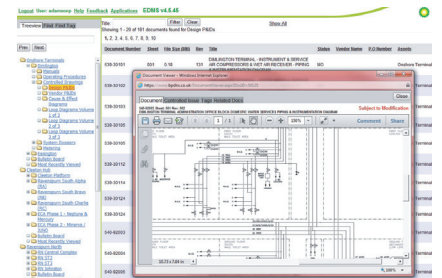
Logout User: adamsmp Help Feedback Applications EDMS v4.5.45

Treeview Find Flag

Prev Next

Title Filter Clear Show All

Showing 1 - 20 of 181 documents found for Design P&IDs

1, 2, 3, 4, 5, 6, 7, 8, 9, 10

| Document Number | Sheet | File Size (Mb) | Rev | Title | Status | Vendor Name | P.O Number | Assets |
|---|---|---|---|---|---|---|---|---|
| 538-30101 | 001 | 0.18 | 11 | DALRAISTON TERMINAL - INSTRUMENT & SERVICE AIR COMPRESSORS & NET AIR RECEIVER - PIPING | NO | | | Onshore Terminal |

Onshore Terminals
Dalraiston
Manuals
Operating Procedures
Controlled Drawings
Design P&IDs
Vendor P&IDs
Cause & Effect Diagrams
Loop Diagrams Volume 1 of 2
Loop Diagrams Volume 2 of 2
System Dossiers
Redlining
Bulletin Board
Most Recently Viewed
Cleeton Hub
Cleeton Platform
Ravenspurn South Alpha (RA)
Ravenspurn South Bravo (RB)
Ravenspurn South Charlie (RC)
ECA Phase 1 - Neptune & Mercury
ECA Phase 2 - Minerva / Apollo
Loop Diagrams Volume 1 of 2
Bulletin Board
Most Recently Viewed
Ravenspurn North
RN Central Complex
RN ST2
RN ST3
RN Isolation
Bulletin Board

538-30102
538-30103
538-30104
538-30105
538-30106
538-30107
538-30108
538-30109
538-30110
538-30111
540-80203
540-80204
540-82205

Document Viewer - Windows Internet Explorer
https://www.bpdms.co.uk/DocumentViewer.aspx?DocID=

Document Controlled Issue Tags Related Docs
Subject to Modification

1 / 1 100% Comment Share

Onshore Terminal